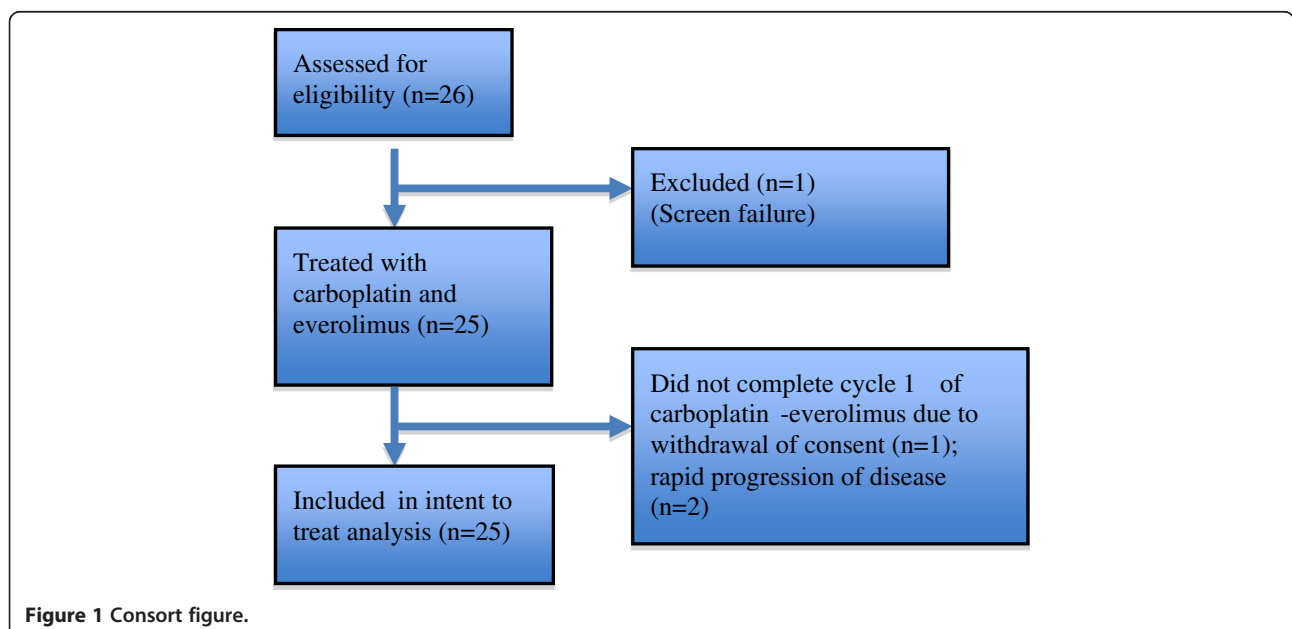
Assessed for eligibility (n=26)

Excluded (n=1) (Screen failure)

Treated with carboplatin and everolimus (n=25)

Did not complete cycle 1 of carboplatin -everolimus due to withdrawal of consent (n=1); rapid progression of disease (n=2)

Included in intent to treat analysis (n=25)

Figure 1 Consort figure.